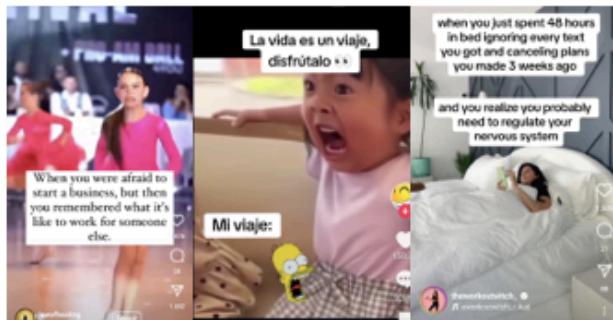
When you were afraid to start a business, but then you remembered what it's like to work for someone else.

La vida es un viaje, disfrútalo 👀

Mi viaje:

when you just spent 48 hours in bed ignoring every text you got and canceling plans you made 3 weeks ago

and you realize you probably need to regulate your nervous system

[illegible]